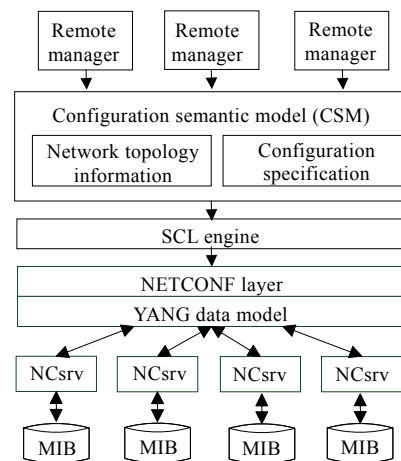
Remote manager

Remote manager

Remote manager

Configuration semantic model (CSM)

Network topology information

Configuration specification

SCL engine

NETCONF layer

YANG data model

NCsrv

NCsrv

NCsrv

NCsrv

MIB

MIB

MIB

MIB